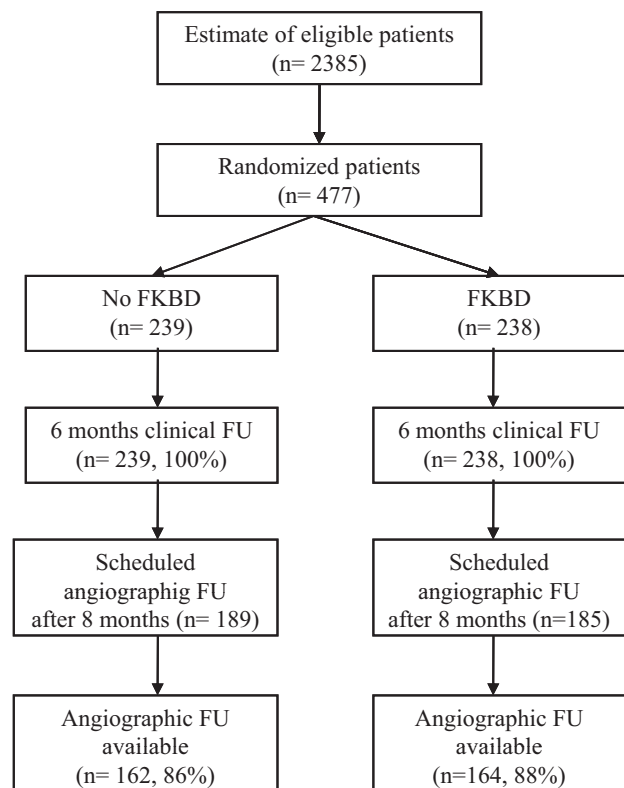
Estimate of eligible patients
(n= 2385)

Randomized patients
(n= 477)

No FKBD
(n= 239)

6 months clinical FU
(n= 239, 100%)

Scheduled angiographig FU after 8 months (n= 189)

Angiographic FU available
(n= 162, 86%)

FKBD
(n= 238)

6 months clinical FU
(n= 238, 100%)

Scheduled angiographic FU after 8 months (n=185)

Angiographic FU available
(n=164, 88%)